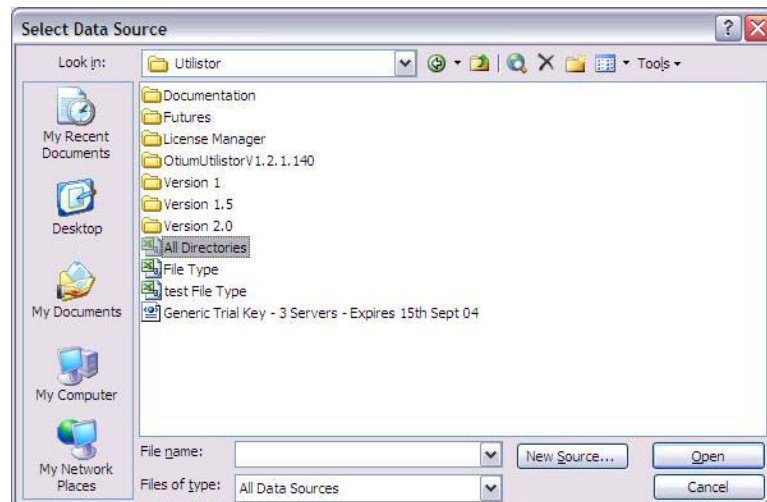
Select Data Source

Look in: Utilistor

Tools

My Recent Documents

Desktop

My Documents

My Computer

My Network Places

Documentation
Futures
License Manager
OtiumUtilistorV1.2.1.140
Version 1
Version 1.5
Version 2.0
All Directories
File Type
test File Type
Generic Trial Key - 3 Servers - Expires 15th Sept 04

File name:

Files of type: All Data Sources

New Source...

Open

Cancel